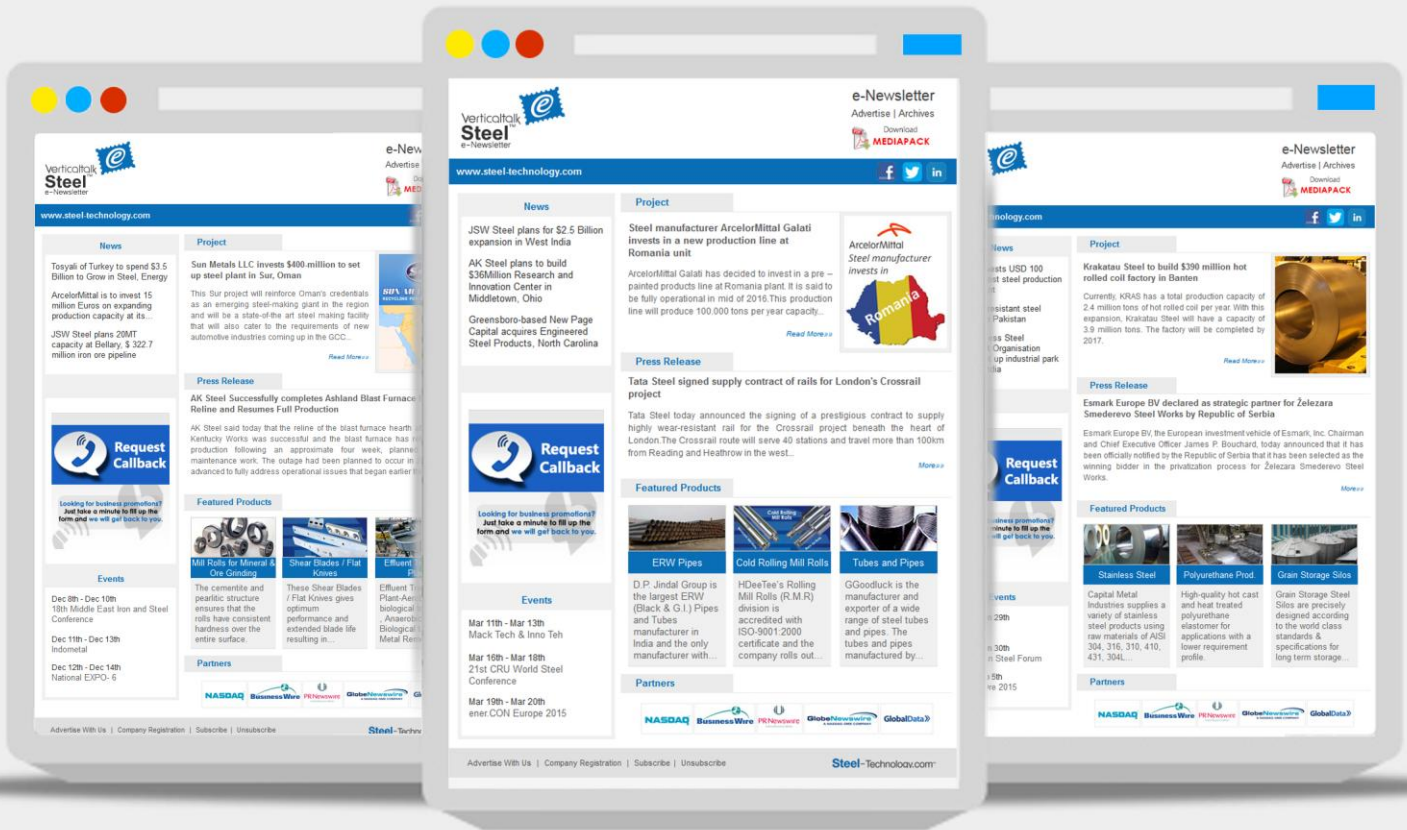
Verticaltalk Steel e-Newsletter

e-Newsletter
Advertise | Archives
Download MEDIAPACK

www.steel-technology.com

News

JSW Steel plans for $2.5 Billion expansion in West India

AK Steel plans to build $36Million Research and Innovation Center in Middletown, Ohio

Greensboro-based New Page Capital acquires Engineered Steel Products, North Carolina

Request Callback

Looking for business promotions? Just take a minute to fill up the form and we will get back to you.

Events

Mar 11th - Mar 13th
Mack Tech & Inno Teh

Mar 16th - Mar 18th
21st CRU World Steel Conference

Mar 19th - Mar 20th
ener.CON Europe 2015

Project

Steel manufacturer ArcelorMittal Galati invests in a new production line at Romania unit

ArcelorMittal Galati has decided to invest in a pre – painted products line at Romania plant. It is said to be fully operational in mid of 2016.This production line will produce 100.000 tons per year capacity...

Read More»»

ArcelorMittal
Steel manufacturer invests in
Romania

Press Release

Tata Steel signed supply contract of rails for London's Crossrail project

Tata Steel today announced the signing of a prestigious contract to supply highly wear-resistant rail for the Crossrail project beneath the heart of London.The Crossrail route will serve 40 stations and travel more than 100km from Reading and Heathrow in the west...

More»»

Featured Products

ERW Pipes
D.P. Jindal Group is the largest ERW (Black & G.I.) Pipes and Tubes manufacturer in India and the only manufacturer with...

Cold Rolling Mill Rolls
HDeeTee's Rolling Mill Rolls (R.M.R) division is accredited with ISO-9001:2000 certificate and the company rolls out...

Tubes and Pipes
GGoodluck is the manufacturer and exporter of a wide range of steel tubes and pipes. The tubes and pipes manufactured by...

Partners

NASDAQ BusinessWire PRNewswire GlobeNewswire GlobalData

Advertise With Us | Company Registration | Subscribe | Unsubscribe

Steel-Technology.com